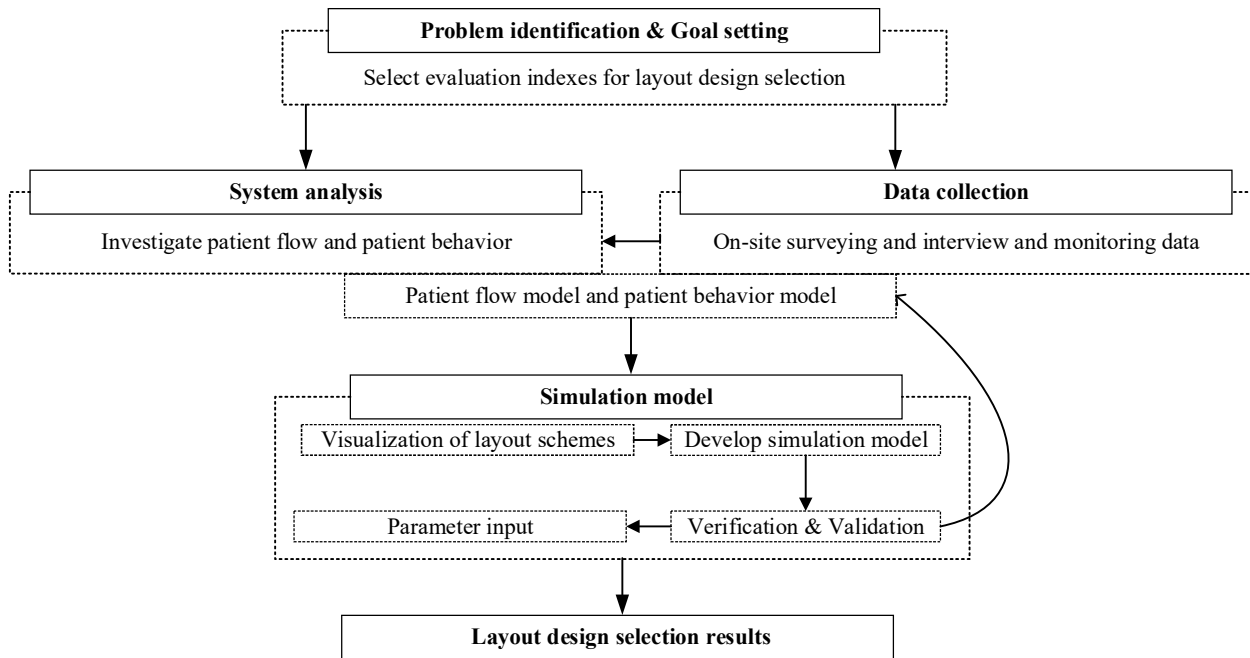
Problem identification & Goal setting

Select evaluation indexes for layout design selection

System analysis

Investigate patient flow and patient behavior

Data collection

On-site surveying and interview and monitoring data

Patient flow model and patient behavior model

Simulation model

Visualization of layout schemes

Develop simulation model

Parameter input

Verification & Validation

Layout design selection results